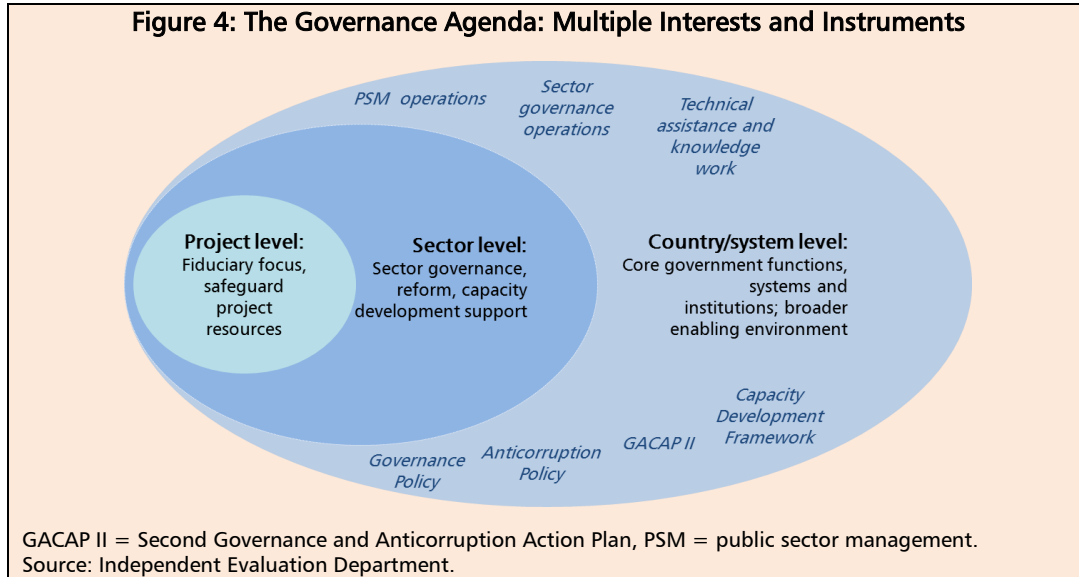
Figure 4: The Governance Agenda: Multiple Interests and Instruments

PSM operations

Sector governance operations

Technical assistance and knowledge work

Project level:
Fiduciary focus, safeguard project resources

Sector level:
Sector governance, reform, capacity development support

Country/system level:
Core government functions, systems and institutions; broader enabling environment

Capacity Development Framework

GACAP II

Anticorruption Policy

Governance Policy

GACAP II = Second Governance and Anticorruption Action Plan, PSM = public sector management.
Source: Independent Evaluation Department.